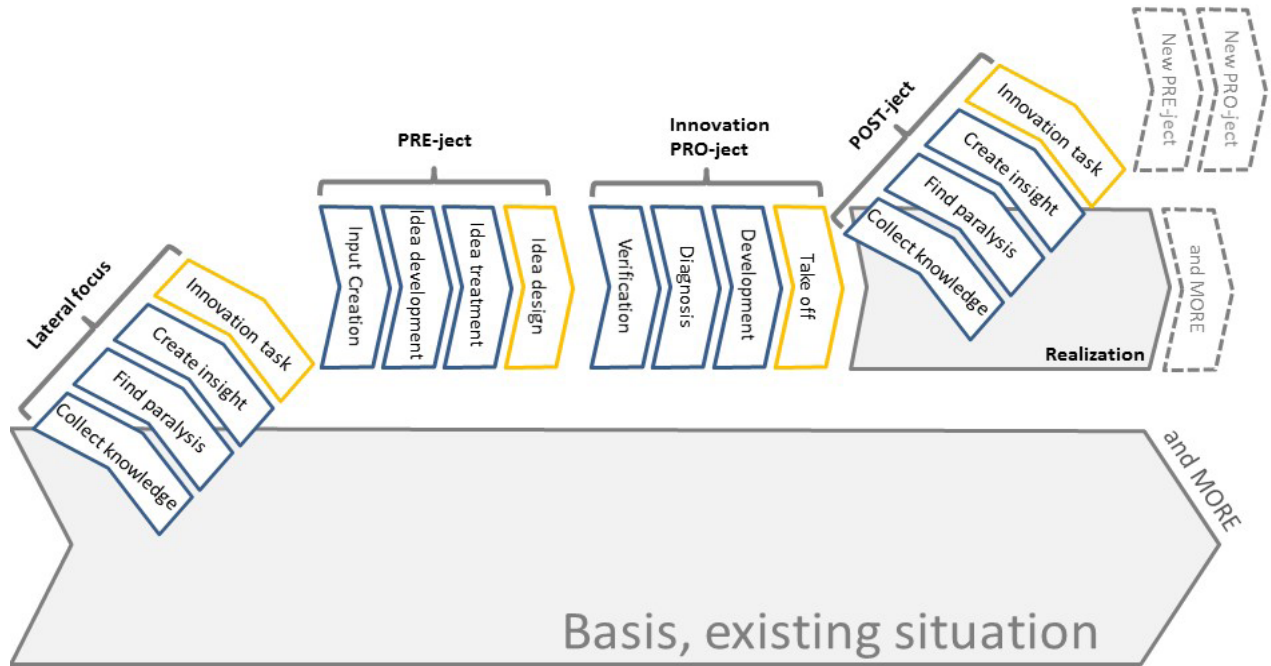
Lateral focus

Innovation task

Create insight

Find paralysis

Collect knowledge

PRE-ject

Input Creation

Idea development

Idea treatment

Idea design

Innovation PRO-ject

Verification

Diagnosis

Development

Take off

POST-ject

Innovation task

Create insight

Find paralysis

Collect knowledge

Realization

New PRE-ject

New PRO-ject

and MORE

and MORE

Basis, existing situation